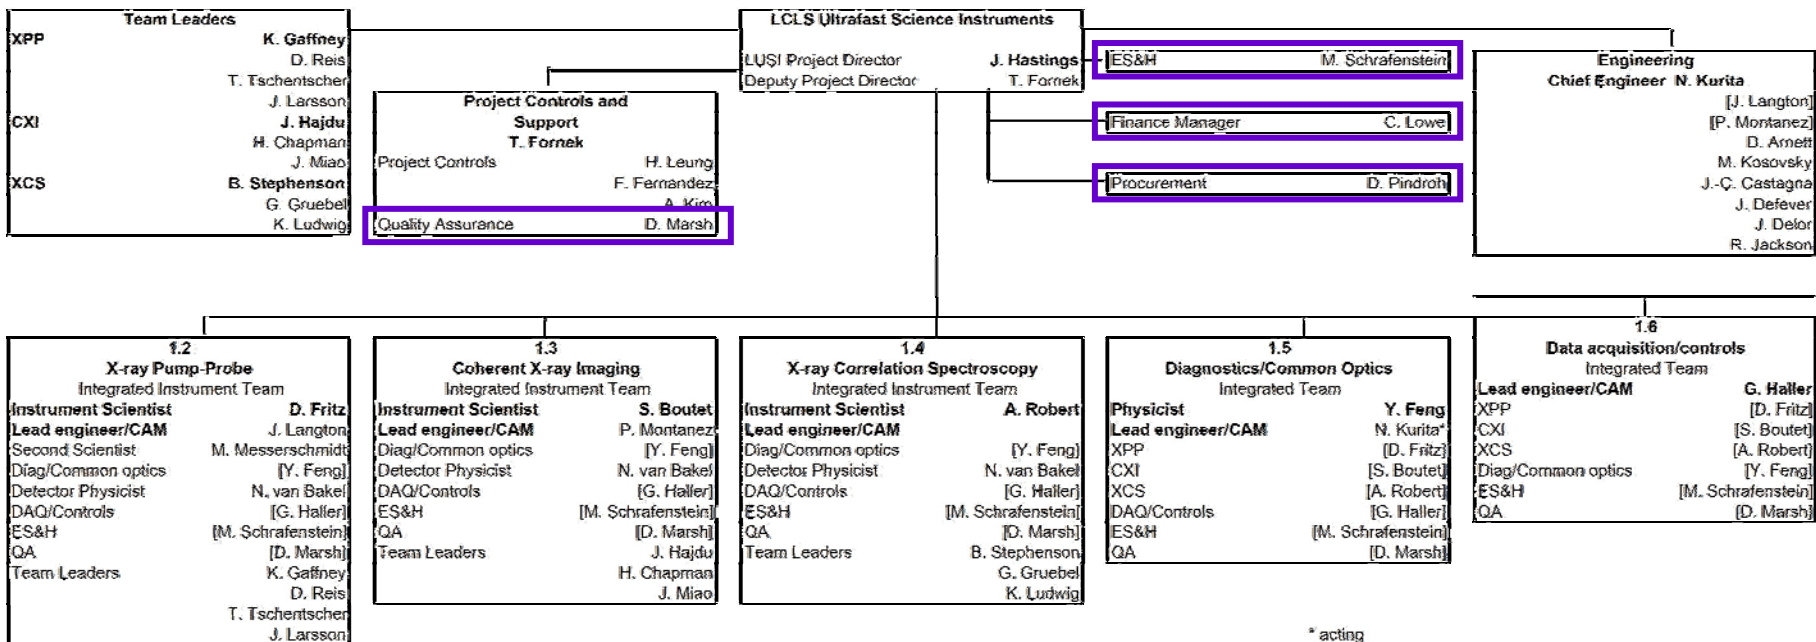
Team Leaders

XPP K. Gaffney
D. Reis
T. Tschentscher
J. Larsson
CXI J. Hajdu
H. Chapman
J. Miao
XCS B. Stephenson
G. Gruebel
K. Ludwig

LCLS Ultrafast Science Instruments
LUSI Project Director J. Hastings
Deputy Project Director T. Fornek

Project Controls and Support
T. Fornek
Project Controls H. Leung
F. Fernandez
A. Kim
Quality Assurance D. Marsh

ES&H M. Schrafenstein

Finance Manager C. Lowe

Procurement D. Pindroh

Engineering
Chief Engineer N. Kurita
[J. Langton]
[P. Montanez]
D. Arnett
M. Kosovsky
J.-C. Castagna
J. Defever
J. Delor
R. Jackson

1.2
X-ray Pump-Probe
Integrated Instrument Team
Instrument Scientist D. Fritz
Lead engineer/CAM J. Langton
Second Scientist M. Messerschmidt
Diag/Common optics [Y. Feng]
Detector Physicist N. van Bakel
DAQ/Controls [G. Haller]
ES&H [M. Schrafenstein]
QA [D. Marsh]
Team Leaders K. Gaffney
D. Reis
T. Tschentscher
J. Larsson

1.3
Coherent X-ray Imaging
Integrated Instrument Team
Instrument Scientist S. Boutet
Lead engineer/CAM P. Montanez
Diag/Common optics [Y. Feng]
Detector Physicist N. van Bakel
DAQ/Controls [G. Haller]
ES&H [M. Schrafenstein]
QA [D. Marsh]
Team Leaders J. Hajdu
H. Chapman
J. Miao

1.4
X-ray Correlation Spectroscopy
Integrated Instrument Team
Instrument Scientist A. Robert
Lead engineer/CAM
Diag/Common optics [Y. Feng]
Detector Physicist N. van Bakel
DAQ/Controls [G. Haller]
ES&H [M. Schrafenstein]
QA [D. Marsh]
Team Leaders B. Stephenson
G. Gruebel
K. Ludwig

1.5
Diagnostics/Common Optics
Integrated Team
Physicist Y. Feng
Lead engineer/CAM N. Kurita*
XPP [D. Fritz]
CXI [S. Boutet]
XCS [A. Robert]
DAQ/Controls [G. Haller]
ES&H [M. Schrafenstein]
QA [D. Marsh]

1.6
Data acquisition/controls
Integrated Team
Lead engineer/CAM G. Haller
XPP [D. Fritz]
CXI [S. Boutet]
XCS [A. Robert]
Diag/Common optics [Y. Feng]
ES&H [M. Schrafenstein]
QA [D. Marsh]

* acting